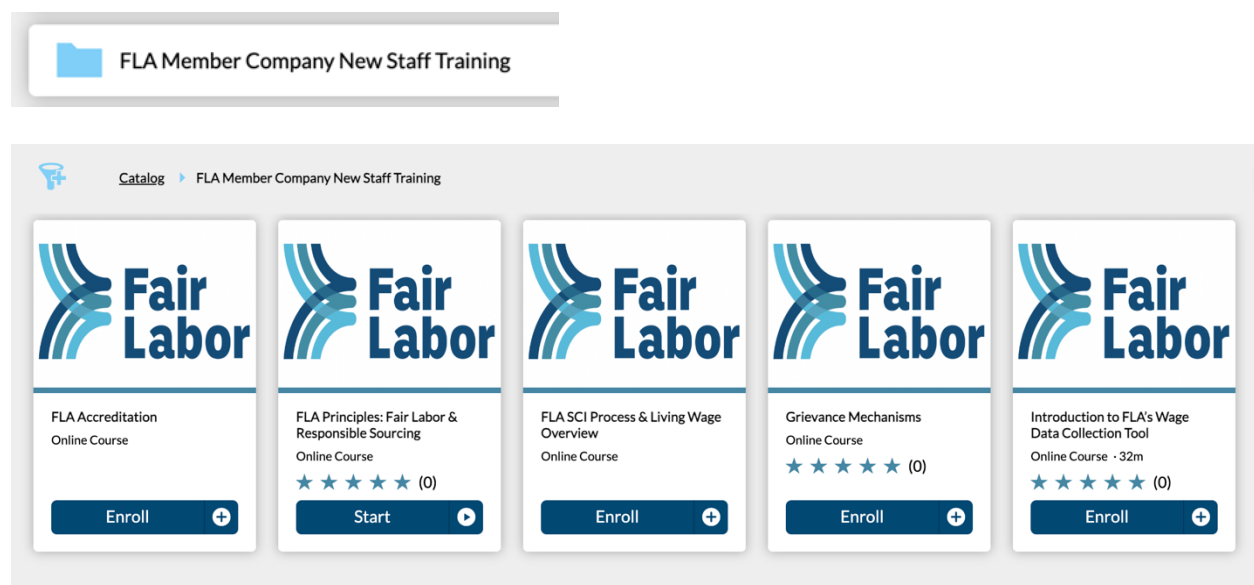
FLA Member Company New Staff Training

Catalog FLA Member Company New Staff Training

Fair Labor

FLA Accreditation
Online Course

Enroll

Fair Labor

FLA Principles: Fair Labor & Responsible Sourcing
Online Course
★★★★★ (0)

Start

Fair Labor

FLA SCI Process & Living Wage Overview
Online Course

Enroll

Fair Labor

Grievance Mechanisms
Online Course
★★★★★ (0)

Enroll

Fair Labor

Introduction to FLA's Wage Data Collection Tool
Online Course · 32m
★★★★★ (0)

Enroll